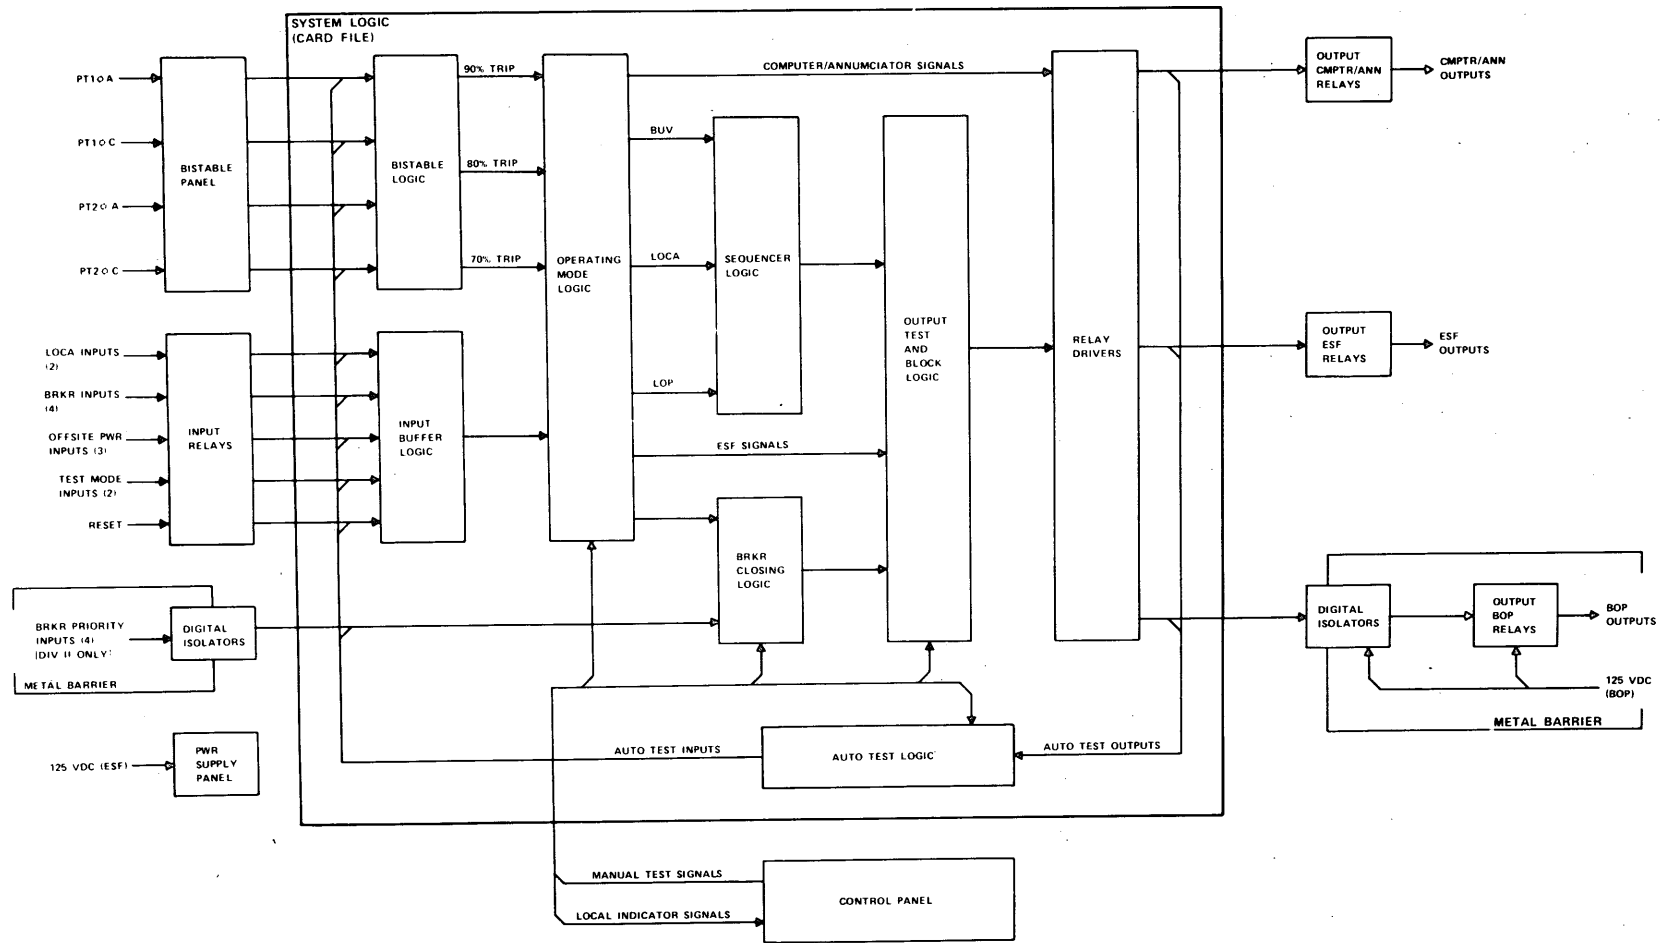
SYSTEM LOGIC (CARD FILE)

PT1○A
PT1○C
PT2○A
PT2○C

BISTABLE PANEL

BISTABLE LOGIC

90% TRIP
80% TRIP
70% TRIP

OPERATING MODE LOGIC

COMPUTER/ANNUMCIATOR SIGNALS

BUV
LOCA
LOP
ESF SIGNALS

SEQUENCER LOGIC

OUTPUT TEST AND BLOCK LOGIC

RELAY DRIVERS

OUTPUT CMPTR/ANN RELAYS
CMPTR/ANN OUTPUTS

OUTPUT ESF RELAYS
ESF OUTPUTS

LOCA INPUTS (2)
BRKR INPUTS (4)
OFFSITE PWR INPUTS (3)
TEST MODE INPUTS (2)
RESET

INPUT RELAYS

INPUT BUFFER LOGIC

BRKR CLOSING LOGIC

BRKR PRIORITY INPUTS (4) (DIV II ONLY)
DIGITAL ISOLATORS
METAL BARRIER

DIGITAL ISOLATORS
OUTPUT BOP RELAYS
BOP OUTPUTS
125 VDC (BOP)
METAL BARRIER

125 VDC (ESF)
PWR SUPPLY PANEL

AUTO TEST INPUTS
AUTO TEST LOGIC
AUTO TEST OUTPUTS

MANUAL TEST SIGNALS
LOCAL INDICATOR SIGNALS
CONTROL PANEL